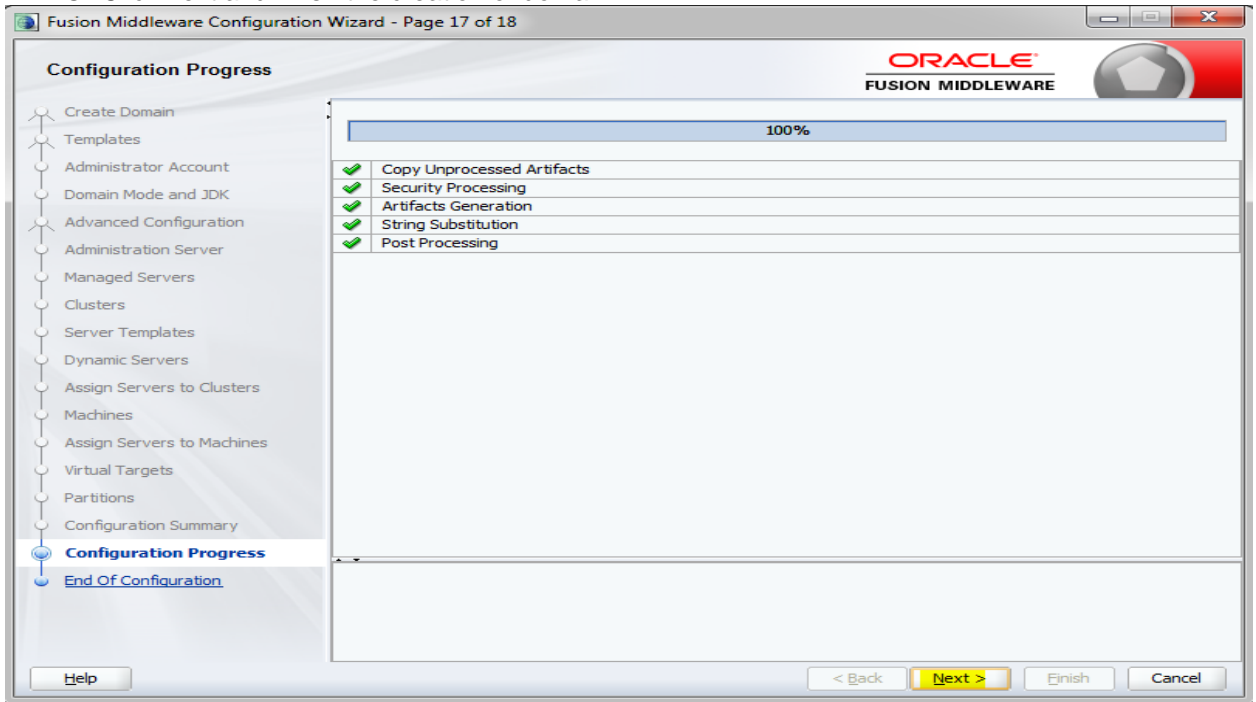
Fusion Middleware Configuration Wizard - Page 17 of 18

Configuration Progress

ORACLE
FUSION MIDDLEWARE

Create Domain
Templates
Administrator Account
Domain Mode and JDK
Advanced Configuration
Administration Server
Managed Servers
Clusters
Server Templates
Dynamic Servers
Assign Servers to Clusters
Machines
Assign Servers to Machines
Virtual Targets
Partitions
Configuration Summary
Configuration Progress
End Of Configuration

100%

Copy Unprocessed Artifacts
Security Processing
Artifacts Generation
String Substitution
Post Processing

Help

< Back
Next >
Finish
Cancel